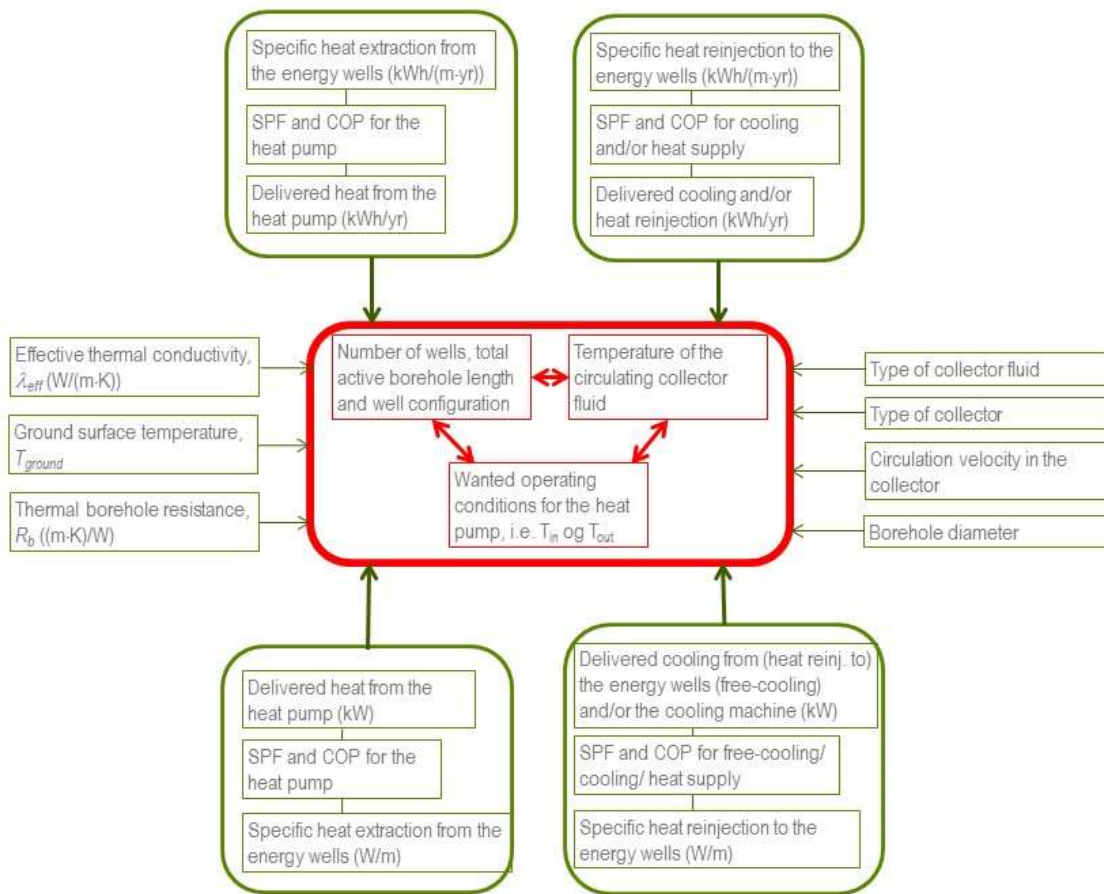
Specific heat extraction from the energy wells (kWh/(m·yr))

SPF and COP for the heat pump

Delivered heat from the heat pump (kWh/yr)

Specific heat reinjection to the energy wells (kWh/(m·yr))

SPF and COP for cooling and/or heat supply

Delivered cooling and/or heat reinjection (kWh/yr)

Effective thermal conductivity, $\lambda_{eff}$ (W/(m·K))

Ground surface temperature, $T_{ground}$

Thermal borehole resistance, $R_b$ ((m·K)/W)

Number of wells, total active borehole length and well configuration

Temperature of the circulating collector fluid

Wanted operating conditions for the heat pump, i.e. $T_{in}$ og $T_{out}$

Type of collector fluid

Type of collector

Circulation velocity in the collector

Borehole diameter

Delivered heat from the heat pump (kW)

SPF and COP for the heat pump

Specific heat extraction from the energy wells (W/m)

Delivered cooling from (heat reinj. to) the energy wells (free-cooling) and/or the cooling machine (kW)

SPF and COP for free-cooling/ cooling/ heat supply

Specific heat reinjection to the energy wells (W/m)